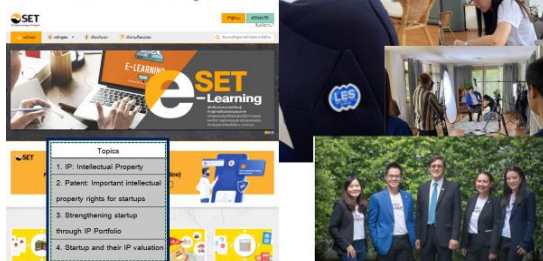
SET

E-LEARNING

e SET e-Learning

Topics

1. IP: Intellectual Property

2. Patent: Important intellectual property rights for startups

3. Strengthening startup through IP Portfolio

4. Startup and their IP valuation

SET

LES